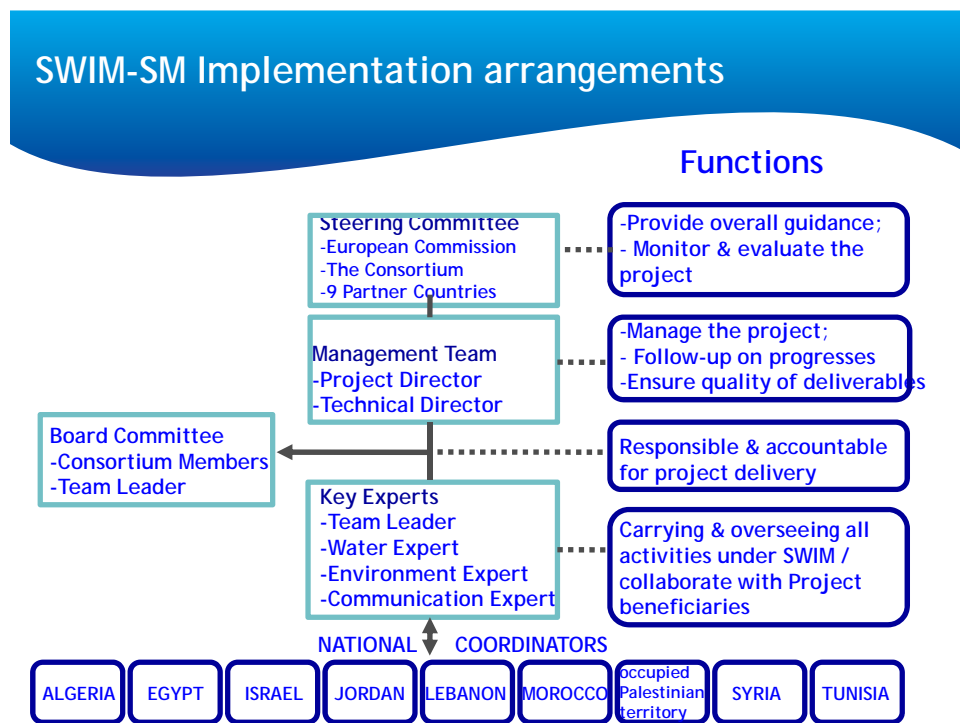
SWIM-SM Implementation arrangements

Functions

Steering Committee
-European Commission
-The Consortium
-9 Partner Countries

-Provide overall guidance;
- Monitor & evaluate the project

Management Team
-Project Director
-Technical Director

-Manage the project;
- Follow-up on progresses
-Ensure quality of deliverables

Board Committee
-Consortium Members
-Team Leader

Responsible & accountable for project delivery

Key Experts
-Team Leader
-Water Expert
-Environment Expert
-Communication Expert

Carrying & overseeing all activities under SWIM / collaborate with Project beneficiaries

NATIONAL COORDINATORS

ALGERIA EGYPT ISRAEL JORDAN LEBANON MOROCCO occupied Palestinian territory SYRIA TUNISIA